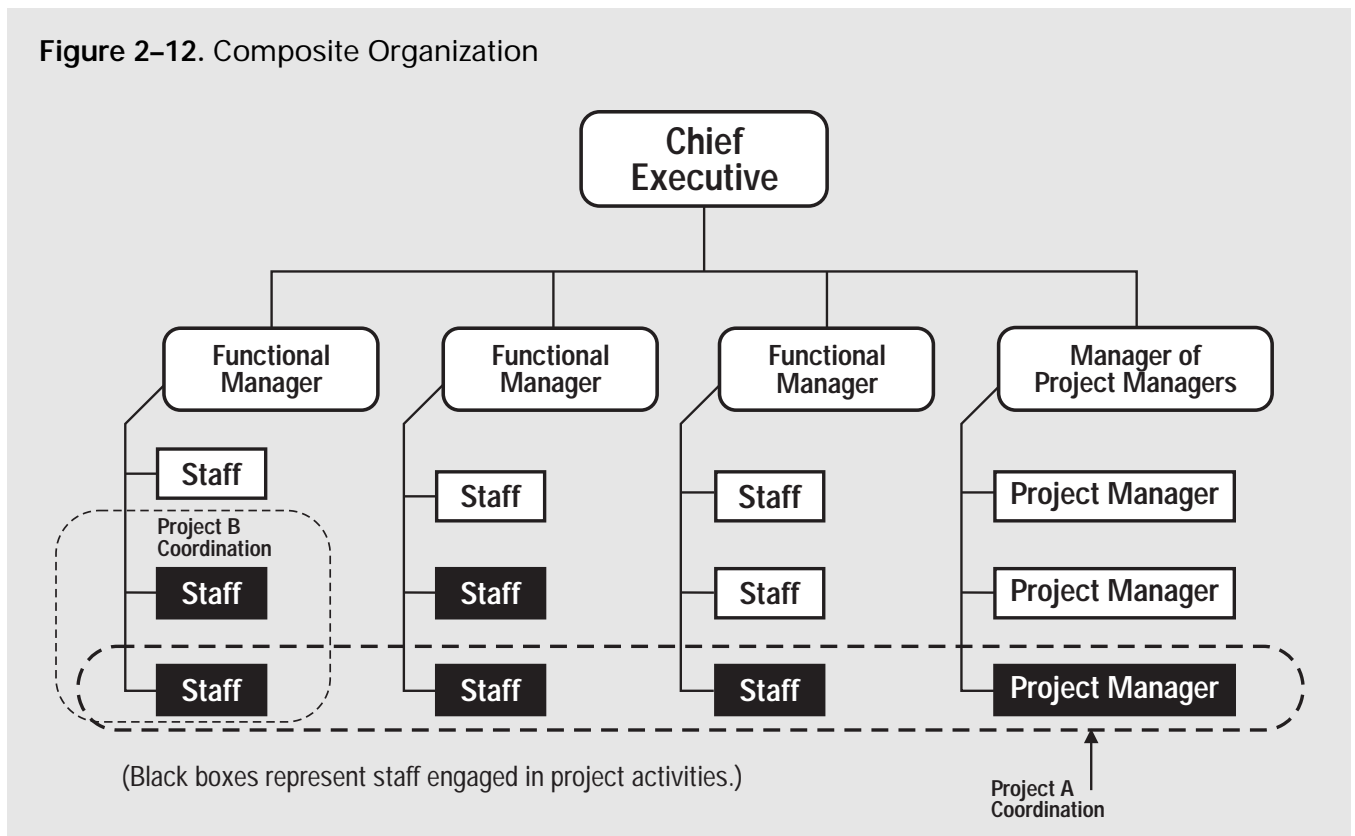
**Figure 2–12.** Composite Organization

Chief Executive

Functional Manager

Functional Manager

Functional Manager

Manager of Project Managers

Staff

Project B Coordination

Staff

Staff

Staff

Staff

Staff

Staff

Staff

Staff

Project Manager

Project Manager

Project Manager

(Black boxes represent staff engaged in project activities.)

Project A Coordination